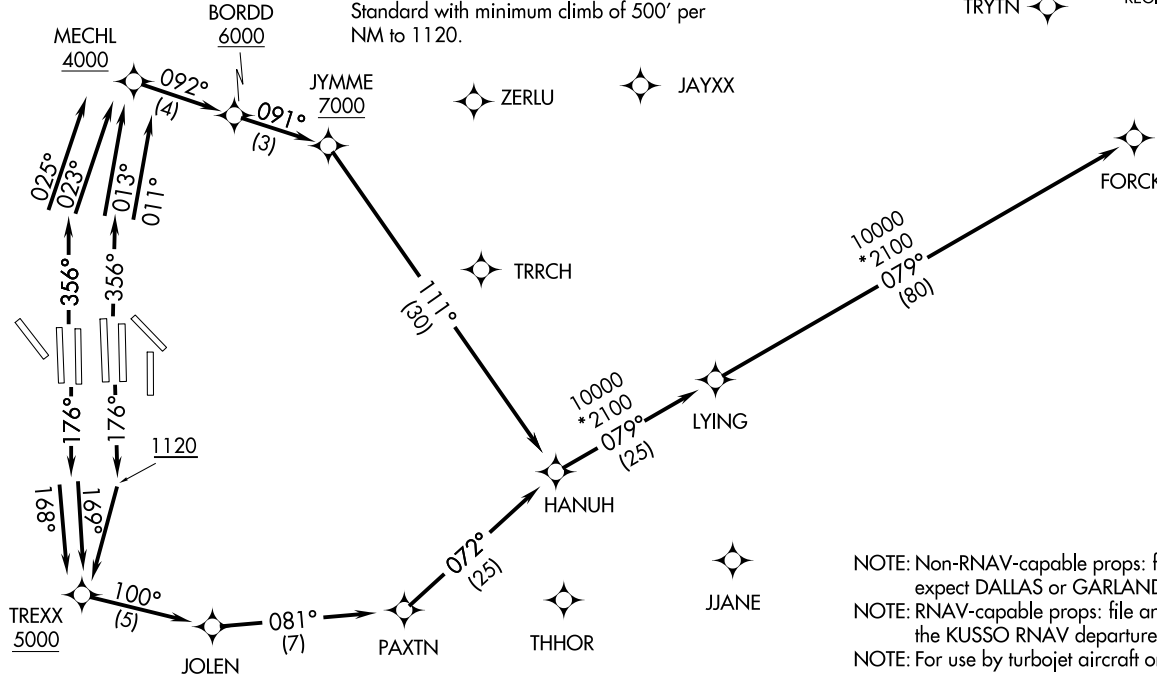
Standard with minimum climb of 500' per NM to 1120.

TRYTN

MECHL
4000

BORDD
6000

JYMME
7000

092°
(4)

091°
(3)

ZERLU

JAYXX

025°
023°
013°
011°

-356°-
-356°-

TRRCH

111°
(30)

FORCK

10000
*2100
079°
(80)

-176°-
-176°-

1120

10000
*2100
079°
(25)

LYING

HANUH

168°
169°

TREXX
5000

100°
(5)

JOLEN

081°
(7)

PAXTN

072°
(25)

THHOR

JJANE

NOTE: Non-RNAV-capable props: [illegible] expect DALLAS or GARLAND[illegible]
NOTE: RNAV-capable props: file a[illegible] the KUSSO RNAV departure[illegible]
NOTE: For use by turbojet aircraft o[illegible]